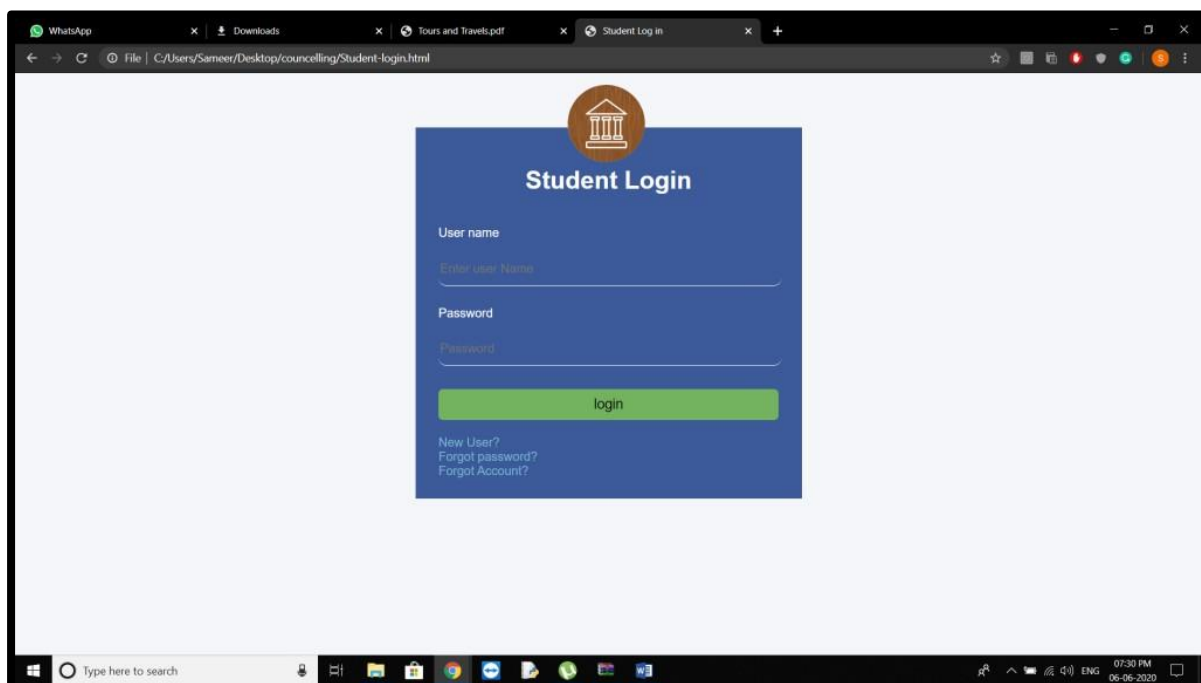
WhatsApp ×
Downloads ×
Tours and Travels.pdf ×
Student Log in ×
+

File | C:/Users/Sameer/Desktop/councelling/Student-login.html

S

Student Login

User name

Enter user Name

Password

Password

login

New User?
Forgot password?
Forgot Account?

Type here to search

ENG 07:30 PM 06-06-2020